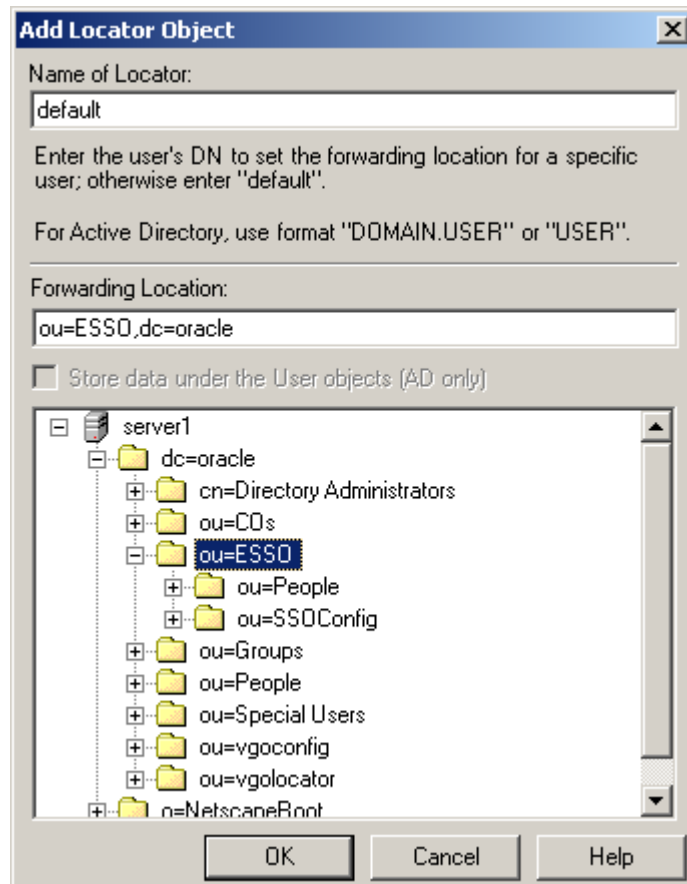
Add Locator Object

Name of Locator:

default

Enter the user's DN to set the forwarding location for a specific user; otherwise enter "default".

For Active Directory, use format "DOMAIN.USER" or "USER".

Forwarding Location:

ou=ESSO,dc=oracle

Store data under the User objects (AD only)

server1
dc=oracle
cn=Directory Administrators
ou=COs
ou=ESSO
ou=People
ou=SSOConfig
ou=Groups
ou=People
ou=Special Users
ou=vgoconfig
ou=vgolocator
o=NetscapeRoot

OK
Cancel
Help